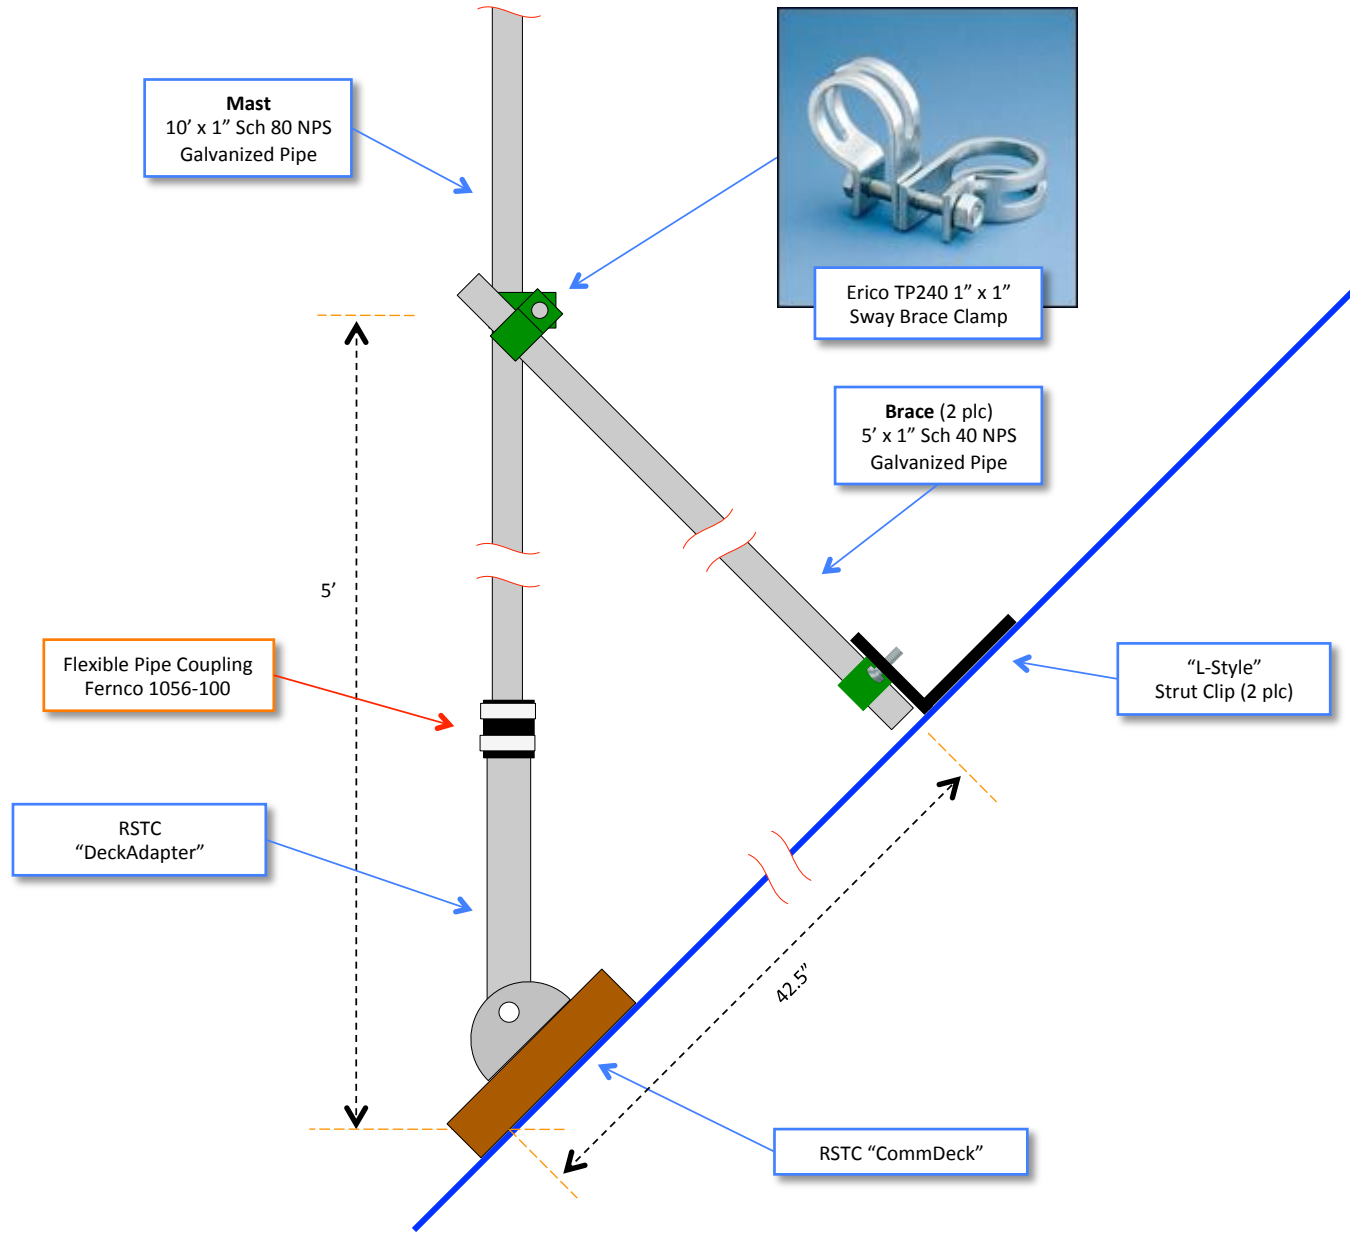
Mast
10’ x 1” Sch 80 NPS
Galvanized Pipe

Erico TP240 1” x 1”
Sway Brace Clamp

Brace (2 plc)
5’ x 1” Sch 40 NPS
Galvanized Pipe

5’

Flexible Pipe Coupling
Fernco 1056-100

“L-Style”
Strut Clip (2 plc)

RSTC
“DeckAdapter”

42.5”

RSTC “CommDeck”